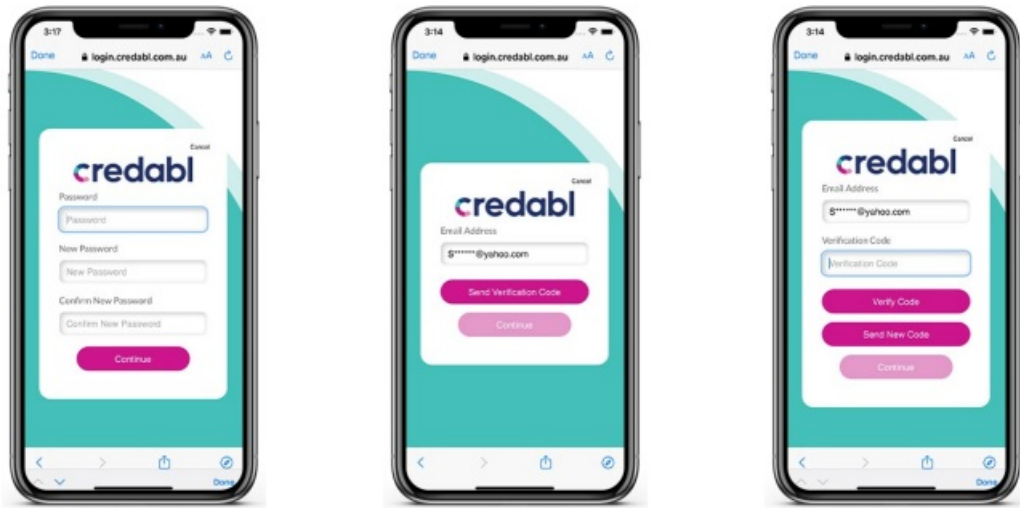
3:17

Done login.credabl.com.au AA

Cancel

credabl

Password

Password

New Password

New Password

Confirm New Password

Confirm New Password

Continue

Done

3:14

Done login.credabl.com.au AA

Cancel

credabl

Email Address

S*******@yahoo.com

Send Verification Code

Continue

3:14

Done login.credabl.com.au AA

Cancel

credabl

Email Address

S*******@yahoo.com

Verification Code

Verification Code

Verify Code

Send New Code

Continue

Done